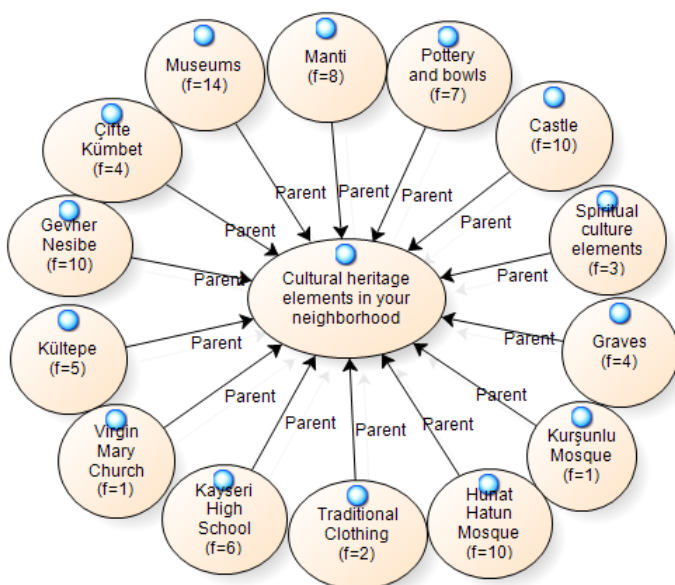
Museums
(f=14)

Manti
(f=8)

Pottery and bowls
(f=7)

Castle
(f=10)

Çifte Kümbet
(f=4)

Spiritual culture elements
(f=3)

Gevher Nesibe
(f=10)

Cultural heritage elements in your neighborhood

Graves
(f=4)

Kültepe
(f=5)

Virgin Mary Church
(f=1)

Kurşunlu Mosque
(f=1)

Kayseri High School
(f=6)

Traditional Clothing
(f=2)

Hunat Hatun Mosque
(f=10)

Parent
Parent
Parent
Parent
Parent
Parent
Parent
Parent
Parent
Parent
Parent
Parent
Parent
Parent